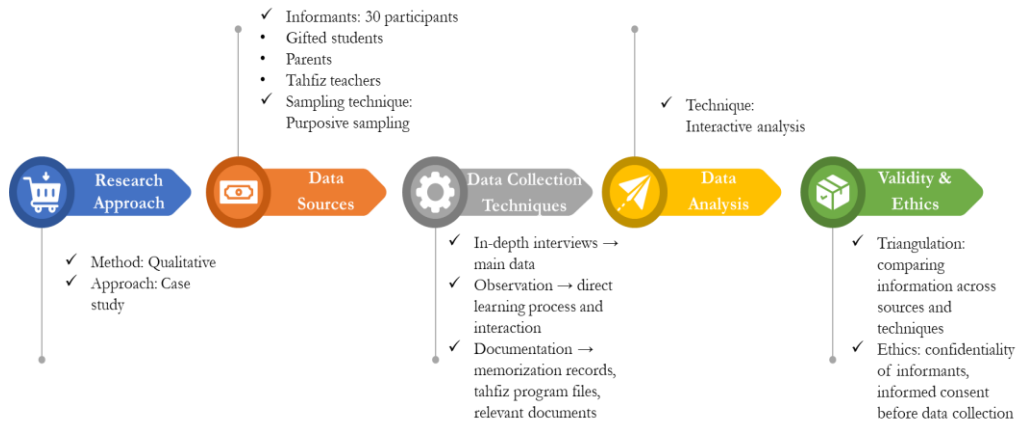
✓ Informants: 30 participants
• Gifted students
• Parents
• Tahfiz teachers
✓ Sampling technique: Purposive sampling

✓ Technique: Interactive analysis

Research Approach

Data Sources

Data Collection Techniques

Data Analysis

Validity & Ethics

✓ Method: Qualitative
✓ Approach: Case study

✓ In-depth interviews → main data
✓ Observation → direct learning process and interaction
✓ Documentation → memorization records, tahfiz program files, relevant documents

✓ Triangulation: comparing information across sources and techniques
✓ Ethics: confidentiality of informants, informed consent before data collection